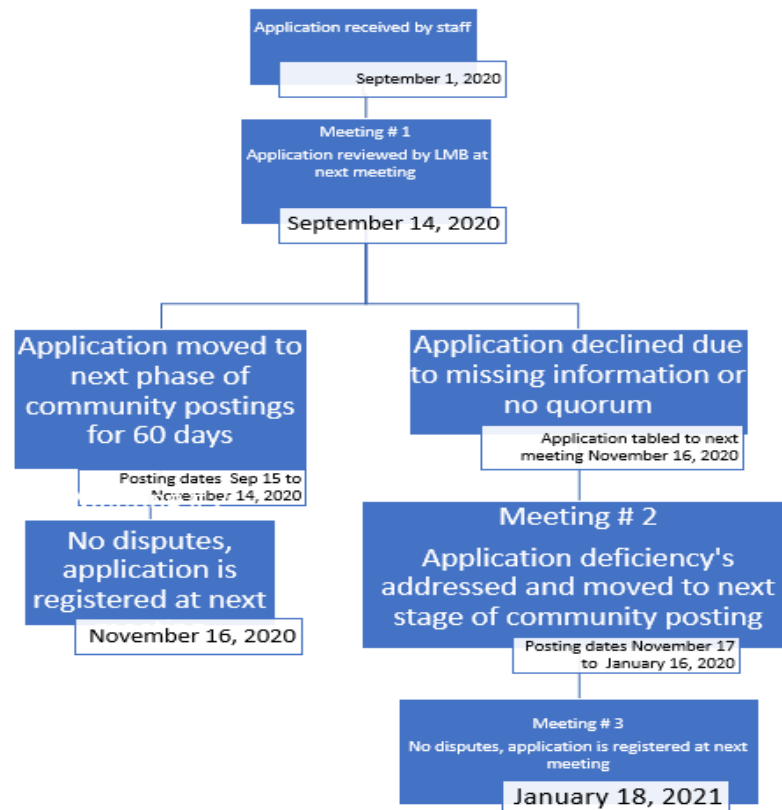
Application received by staff

September 1, 2020

Meeting # 1
Application reviewed by LMB at next meeting

September 14, 2020

Application moved to next phase of community postings for 60 days

Posting dates Sep 15 to November 14, 2020

No disputes, application is registered at next

November 16, 2020

Application declined due to missing information or no quorum

Application tabled to next meeting November 16, 2020

Meeting # 2
Application deficiency's addressed and moved to next stage of community posting

Posting dates November 17 to January 16, 2020

Meeting # 3
No disputes, application is registered at next meeting

January 18, 2021